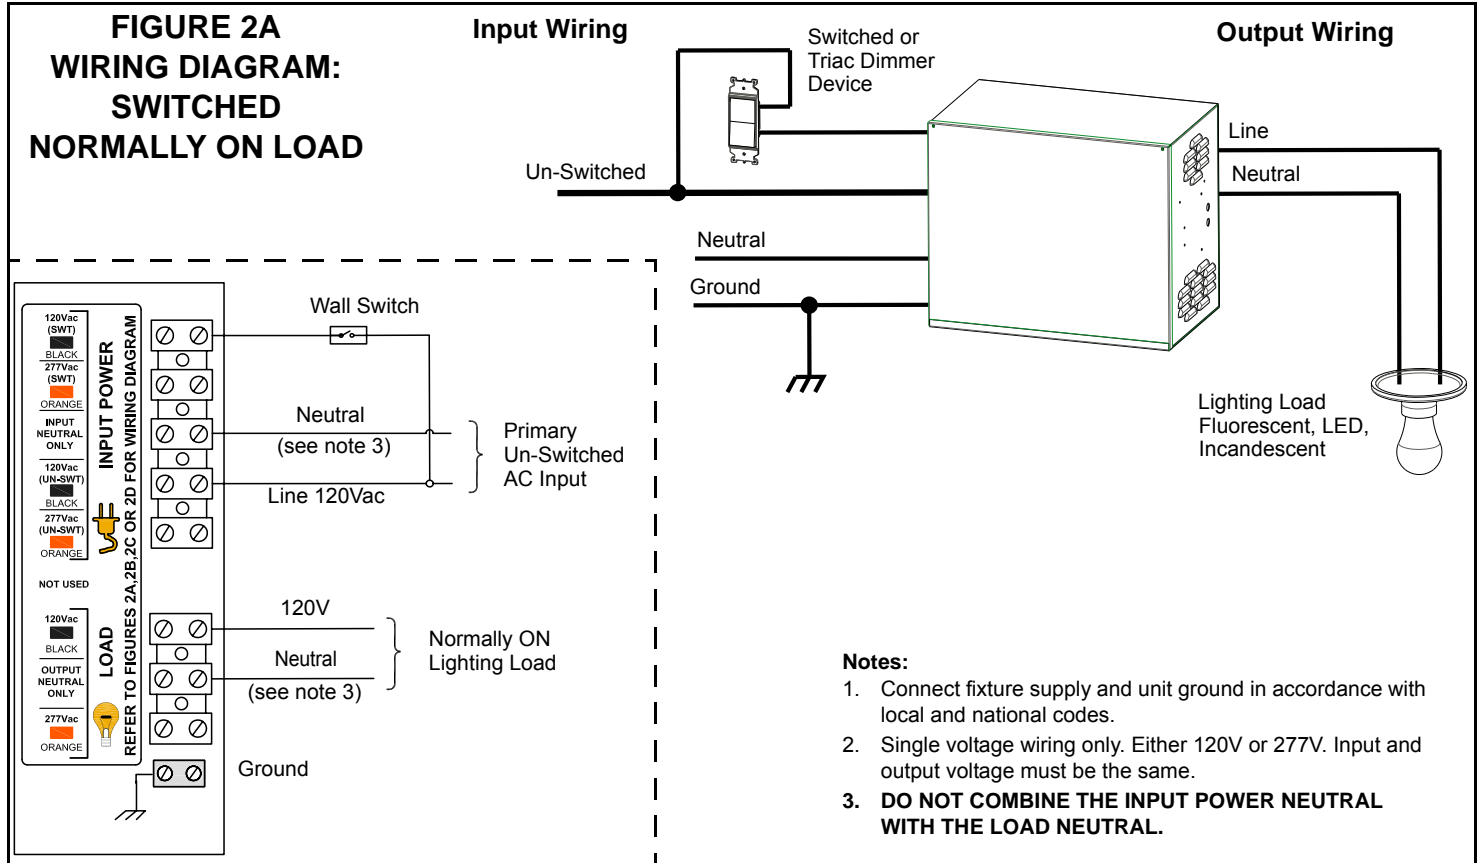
FIGURE 2A
WIRING DIAGRAM:
SWITCHED
NORMALLY ON LOAD

Input Wiring

Switched or Triac Dimmer Device

Output Wiring

Un-Switched

Line

Neutral

Neutral

Ground

Lighting Load
Fluorescent, LED,
Incandescent

120Vac (SWT)
BLACK
277Vac (SWT)
ORANGE
INPUT NEUTRAL ONLY
120Vac (UN-SWT)
BLACK
277Vac (UN-SWT)
ORANGE
NOT USED
120Vac
BLACK
OUTPUT NEUTRAL ONLY
277Vac
ORANGE

INPUT POWER
LOAD
REFER TO FIGURES 2A,2B,2C OR 2D FOR WIRING DIAGRAM

Wall Switch

Neutral
(see note 3)

Line 120Vac

Primary
Un-Switched
AC Input

120V

Neutral
(see note 3)

Normally ON
Lighting Load

Ground

Notes:
1. Connect fixture supply and unit ground in accordance with local and national codes.
2. Single voltage wiring only. Either 120V or 277V. Input and output voltage must be the same.
3. DO NOT COMBINE THE INPUT POWER NEUTRAL WITH THE LOAD NEUTRAL.